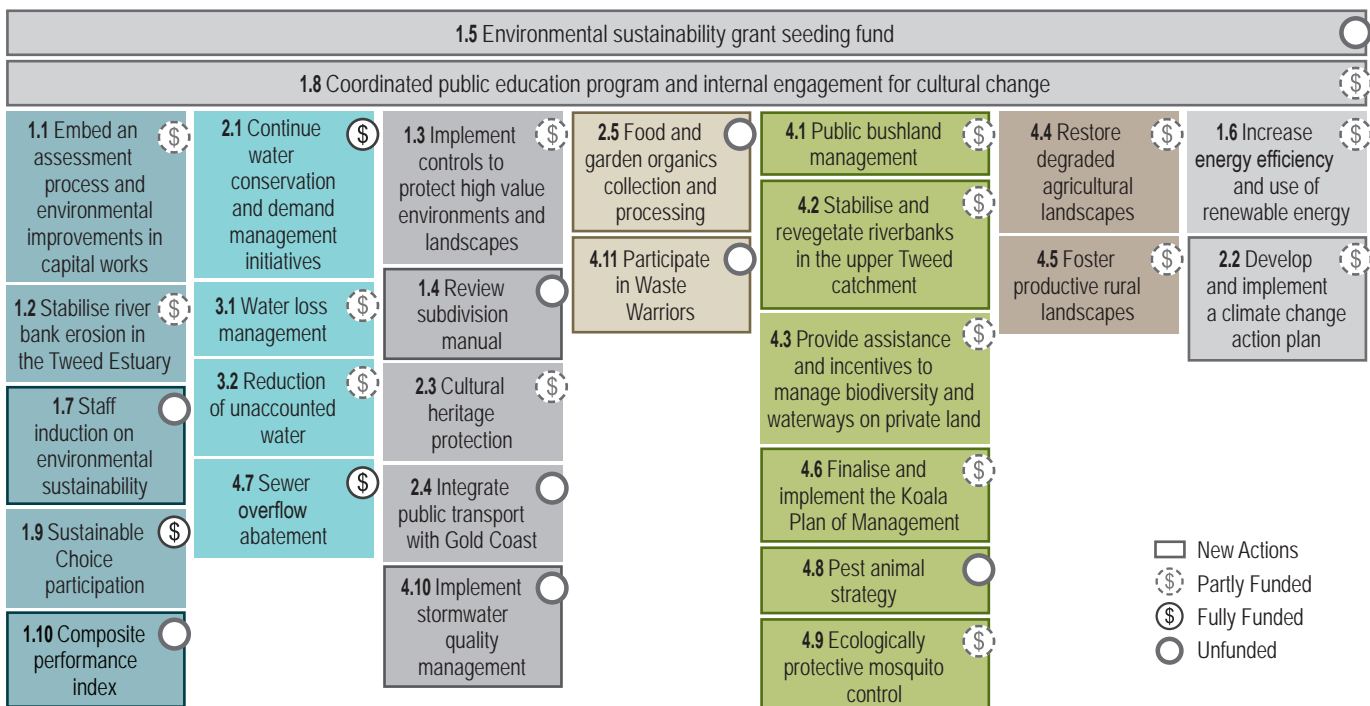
**1.5** Environmental sustainability grant seeding fund

**1.8** Coordinated public education program and internal engagement for cultural change

$

**1.1** Embed an assessment process and environmental improvements in capital works
$

**1.2** Stabilise river bank erosion in the Tweed Estuary
$

**1.7** Staff induction on environmental sustainability

**1.9** Sustainable Choice participation
$

**1.10** Composite performance index

**2.1** Continue water conservation and demand management initiatives
$

**3.1** Water loss management
$

**3.2** Reduction of unaccounted water
$

**4.7** Sewer overflow abatement
$

**1.3** Implement controls to protect high value environments and landscapes
$

**1.4** Review subdivision manual

**2.3** Cultural heritage protection
$

**2.4** Integrate public transport with Gold Coast

**4.10** Implement stormwater quality management

**2.5** Food and garden organics collection and processing

**4.11** Participate in Waste Warriors

**4.1** Public bushland management
$

**4.2** Stabilise and revegetate riverbanks in the upper Tweed catchment
$

**4.3** Provide assistance and incentives to manage biodiversity and waterways on private land
$

**4.6** Finalise and implement the Koala Plan of Management
$

**4.8** Pest animal strategy

**4.9** Ecologically protective mosquito control
$

**4.4** Restore degraded agricultural landscapes
$

**4.5** Foster productive rural landscapes
$

**1.6** Increase energy efficiency and use of renewable energy
$

**2.2** Develop and implement a climate change action plan
$

New Actions
$ Partly Funded
$ Fully Funded
Unfunded